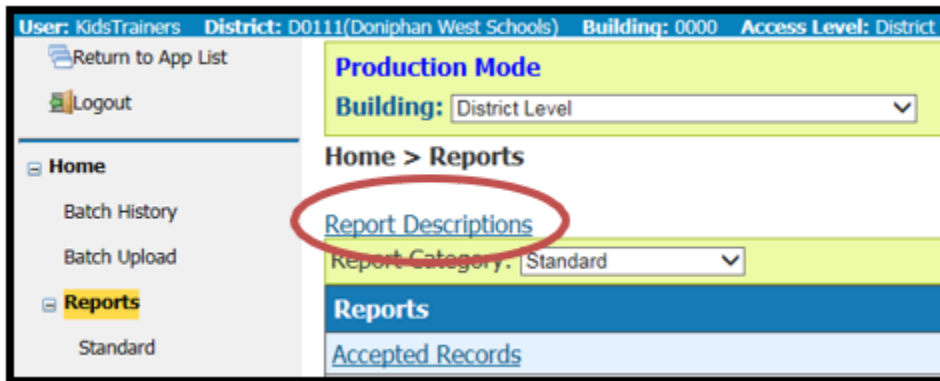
User: KidsTrainers District: D0111(Doniphan West Schools) Building: 0000 Access Level: District

Return to App List

Logout

Home

Batch History

Batch Upload

Reports

Standard

Production Mode

Building: District Level

Home > Reports

Report Descriptions

Report Category: Standard

Reports

Accepted Records